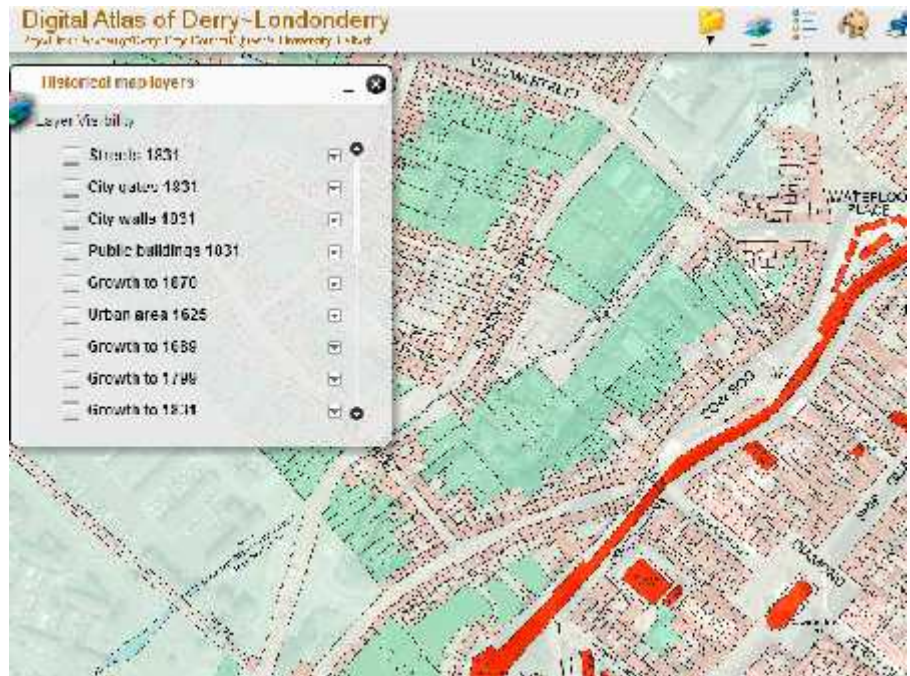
Digital Atlas of Derry~Londonderry

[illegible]

Historical map layers

Layer Visibility

Streets 1831

City gates 1831

City walls 1031

Public buildings 1031

Growth to 1670

Urban area 1625

Growth to 1689

Growth to 1799

Growth to 1831

WATERLOO PLACE